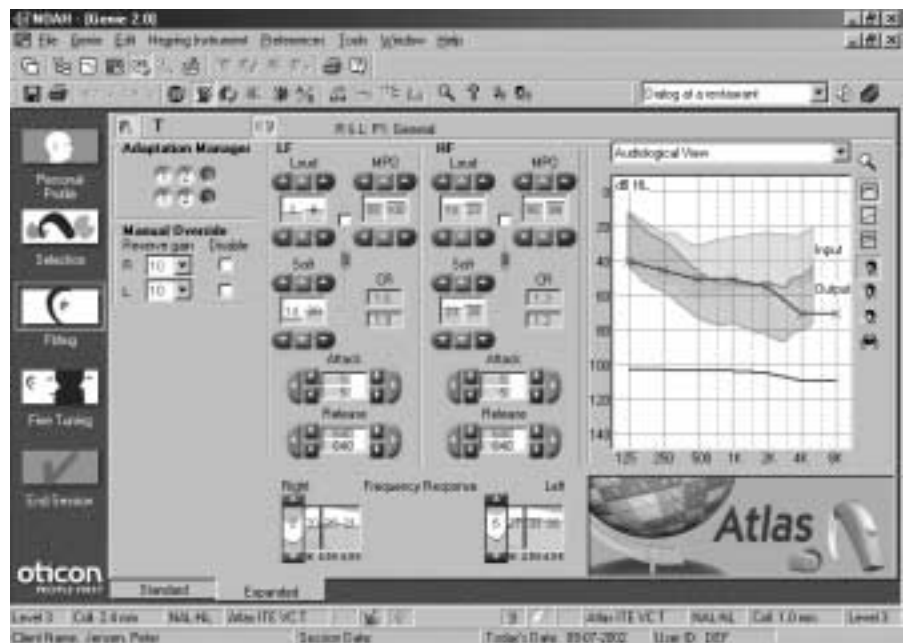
NOAH - [Genie 2.0]

File Genie Edit Hearing Instrument Preferences Tools Window Help

Dialog at a restaurant

Personal Profile

Selection

Fitting

Fine Tuning

End Session

oticon
PEOPLE FIRST

R:LL P1: General

Adaptation Manager

Manual Override
Reserve gain Disable
R: 10
L: 10

LF
Loud MPO
Soft CR
Attack
Release

HF
Loud MPO
Soft CR
Attack
Release

Audiological View

dB HL

Input
Output

20
40
60
80
100
120
140
125 250 500 1K 2K 4K 8K

Right Frequency Response Left

Atlas

Standard Expanded

Level 3 Coil 2.0 mm NAL-NL Atlas ITE VCT Atlas ITE VCT NAL-NL Coil 1.0 mm Level 3

Client Name: Jensen, Peter Session Data Today's Date: 09-07-2002 User ID: DEF